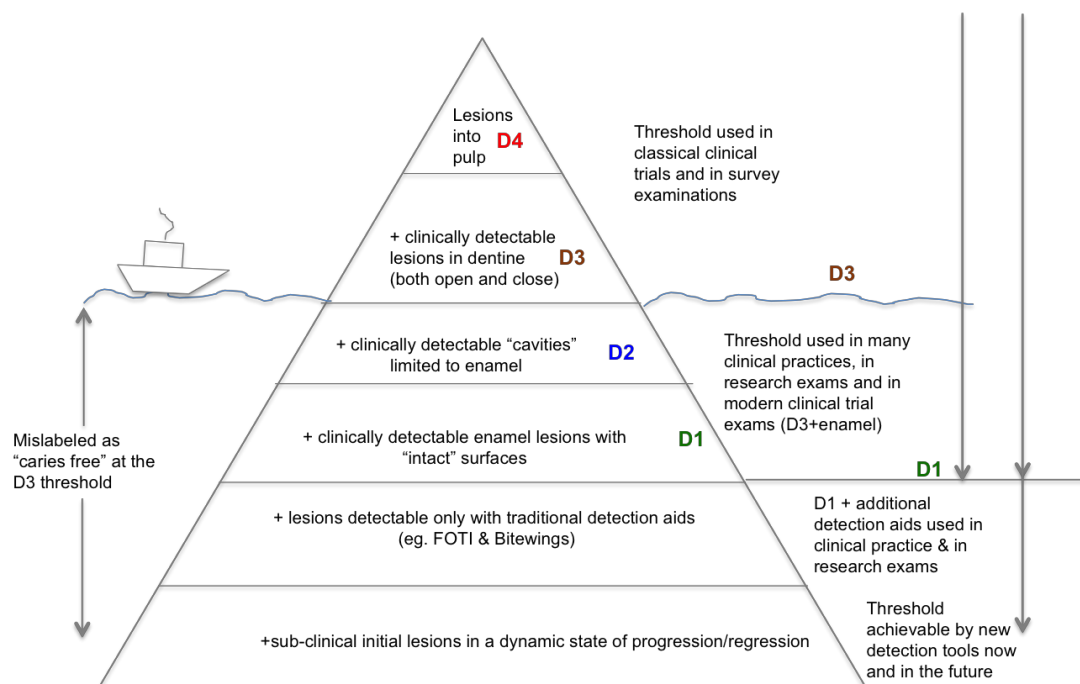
Lesions into pulp D4

Threshold used in classical clinical trials and in survey examinations

+ clinically detectable lesions in dentine (both open and close) D3

D3

+ clinically detectable “cavities” limited to enamel D2

Threshold used in many clinical practices, in research exams and in modern clinical trial exams (D3+enamel)

Mislabeled as “caries free” at the D3 threshold

+ clinically detectable enamel lesions with “intact” surfaces D1

D1

+ lesions detectable only with traditional detection aids (eg. FOTI & Bitewings)

D1 + additional detection aids used in clinical practice & in research exams

+sub-clinical initial lesions in a dynamic state of progression/regression

Threshold achievable by new detection tools now and in the future